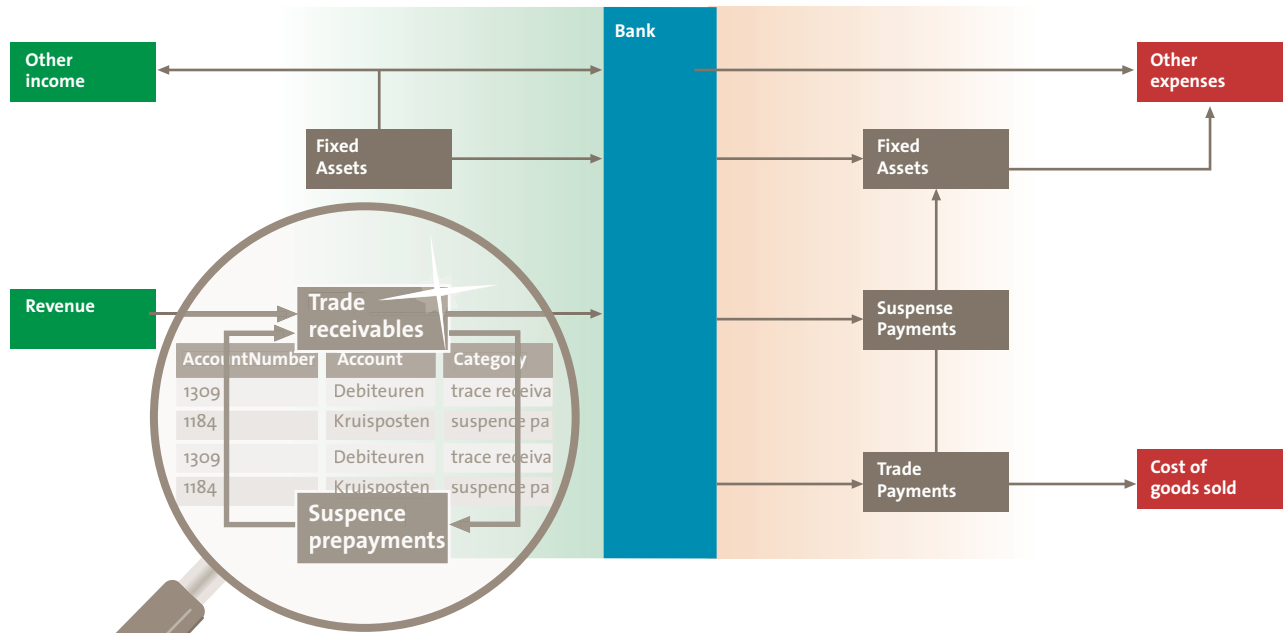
Bank

Other income

Other expenses

Fixed Assets

Fixed Assets

Revenue

Trade receivables

Suspense Payments

| AccountNumber | Account | Category |
|---|---|---|
| 1309 | Debiteuren | trace receiva |
| 1184 | Kruisposten | suspence pa |
| 1309 | Debiteuren | trace receiva |
| 1184 | Kruisposten | suspence pa |

Suspence prepayments

Trade Payments

Cost of goods sold